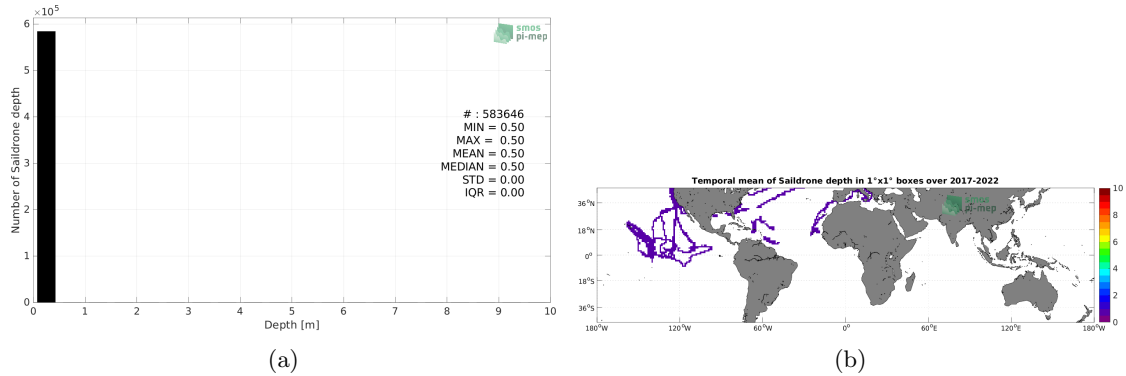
$\times 10^5$
6
5
4
3
2
1
0
Number of Saildrone depth
smos
pi-mep
# : 583646
MIN = 0.50
MAX = 0.50
MEAN = 0.50
MEDIAN = 0.50
STD = 0.00
IQR = 0.00
0 1 2 3 4 5 6 7 8 9 10
Depth [m]
(a)

Temporal mean of Saildrone depth in 1°x1° boxes over 2017-2022
36°N
18°N
0°
18°S
36°S
180°W 120°W 60°W 0° 60°E 120°E 180°W
smos
pi-mep
10
8
6
4
2
0
(b)